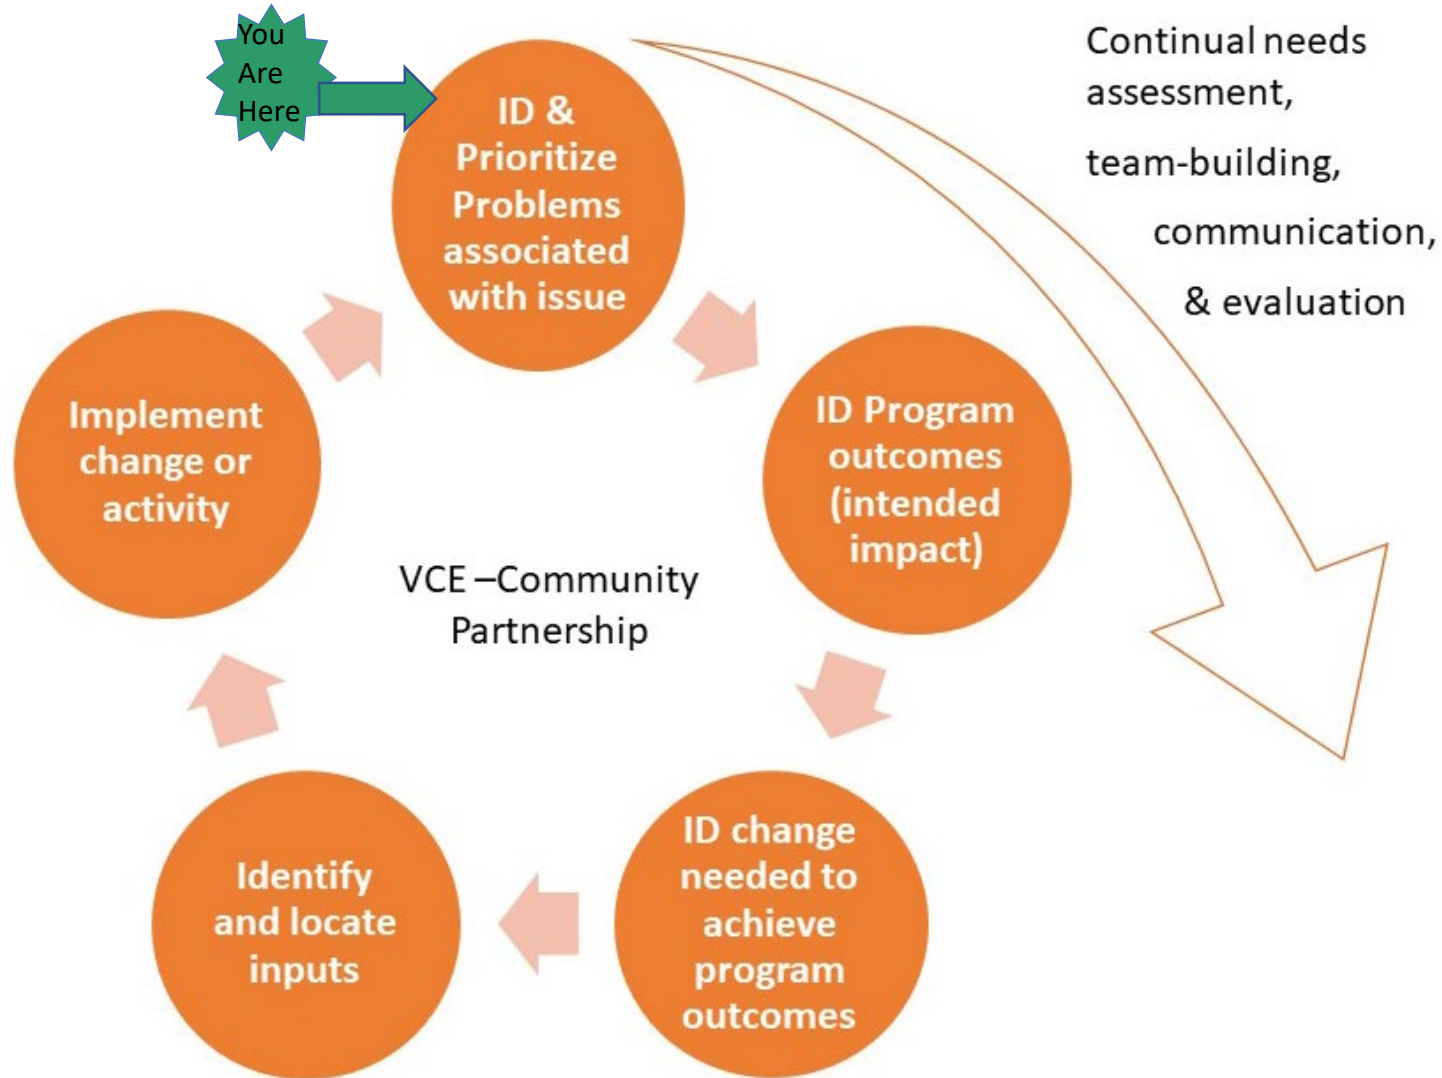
You Are Here

ID & Prioritize Problems associated with issue

Continual needs assessment,

team-building,

communication,

& evaluation

ID Program outcomes (intended impact)

Implement change or activity

VCE –Community Partnership

ID change needed to achieve program outcomes

Identify and locate inputs